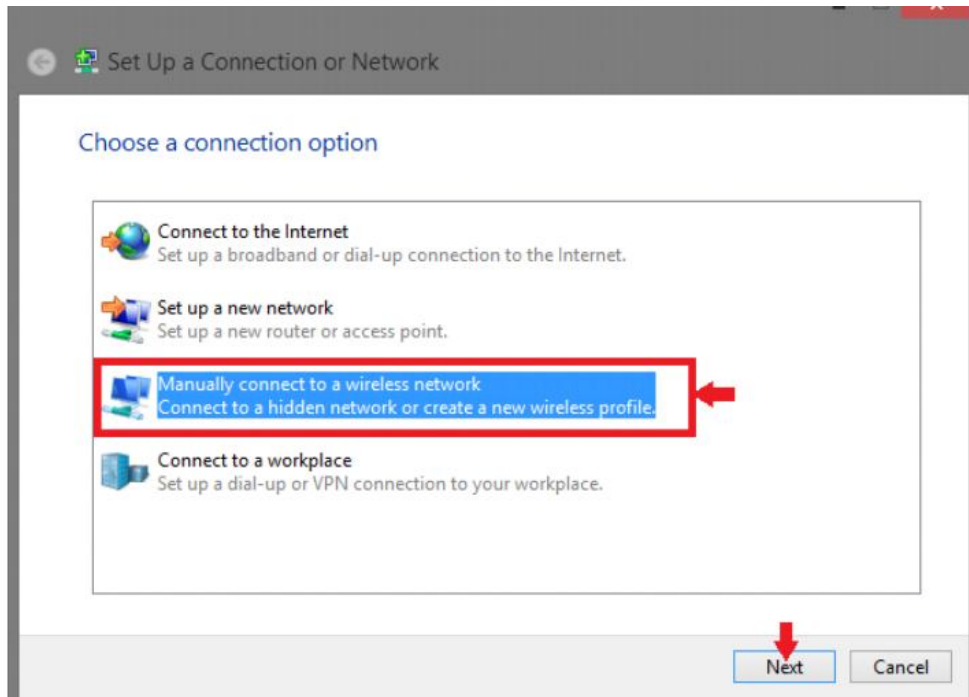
Set Up a Connection or Network

Choose a connection option

Connect to the Internet
Set up a broadband or dial-up connection to the Internet.

Set up a new network
Set up a new router or access point.

Manually connect to a wireless network
Connect to a hidden network or create a new wireless profile.

Connect to a workplace
Set up a dial-up or VPN connection to your workplace.

Next
Cancel